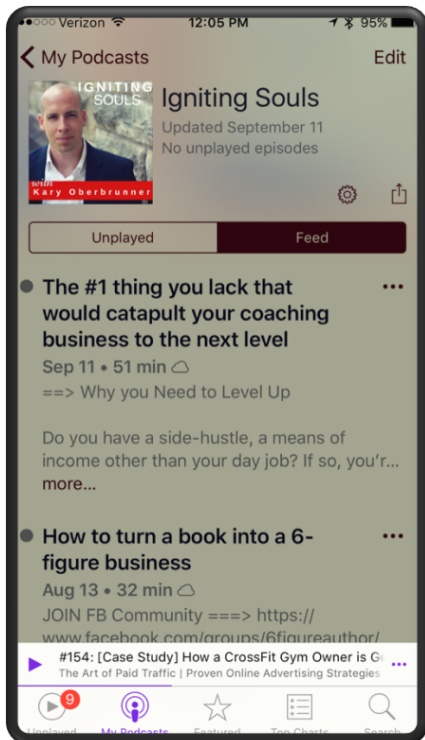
Verizon 12:05 PM 95%

My Podcasts

Edit

IGNITING SOULS

Kary Oberbrunner

Igniting Souls

Updated September 11

No unplayed episodes

Unplayed

Feed

The #1 thing you lack that would catapult your coaching business to the next level

Sep 11 • 51 min

==> Why you Need to Level Up

Do you have a side-hustle, a means of income other than your day job? If so, you'r...

more...

How to turn a book into a 6-figure business

Aug 13 • 32 min

JOIN FB Community ===> https://www.facebook.com/groups/6figureauthor/

#154: [Case Study] How a CrossFit Gym Owner is G

The Art of Paid Traffic | Proven Online Advertising Strategies

9

Unplayed

My Podcasts

Featured

Top Charts

Search